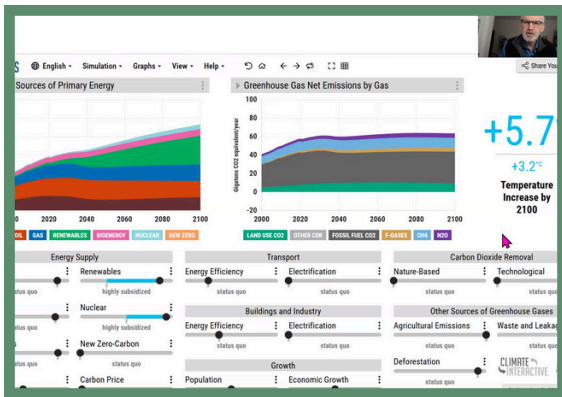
S English ▾ Simulation ▾ Graphs ▾ View ▾ Help ▾

Share You

Sources of Primary Energy

Greenhouse Gas Net Emissions by Gas

+5.7

+3.2°C

Temperature Increase by 2100

Gigatons CO2 equivalent/year

100
80
60
40
20
0

00 2020 2040 2060 2080 2100

2000 2020 2040 2060 2080 2100

OIL GAS RENEWABLES BIOENERGY NUCLEAR NEW ZERO

LAND USE CO2 OTHER CO2 FOSSIL FUEL CO2 F-GASES CH4 N2O

Energy Supply

Renewables

status quo

highly subsidized

Nuclear

status quo

highly subsidized

New Zero-Carbon

status quo

Carbon Price

Transport

Energy Efficiency

status quo

Electrification

status quo

Buildings and Industry

Energy Efficiency

status quo

Electrification

status quo

Growth

Population

Economic Growth

Carbon Dioxide Removal

Nature-Based

status quo

Technological

status quo

Other Sources of Greenhouse Gases

Agricultural Emissions

status quo

Waste and Leakag

status quo

Deforestation

status quo

CLIMATE INTERACTIVE